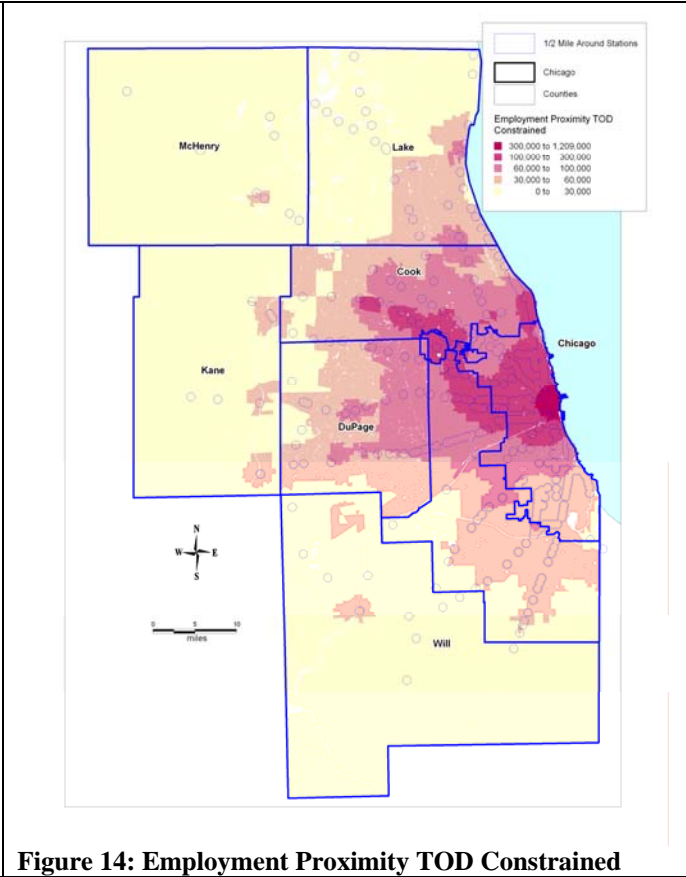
1/2 Mile Around Stations

Chicago

Counties

Employment Proximity TOD Constrained

300,000 to 1,209,000
100,000 to 300,000
60,000 to 100,000
30,000 to 60,000
0 to 30,000

McHenry

Lake

Cook

Chicago

Kane

DuPage

Will

N
W
E
S

0 5 10
miles

Figure 14: Employment Proximity TOD Constrained